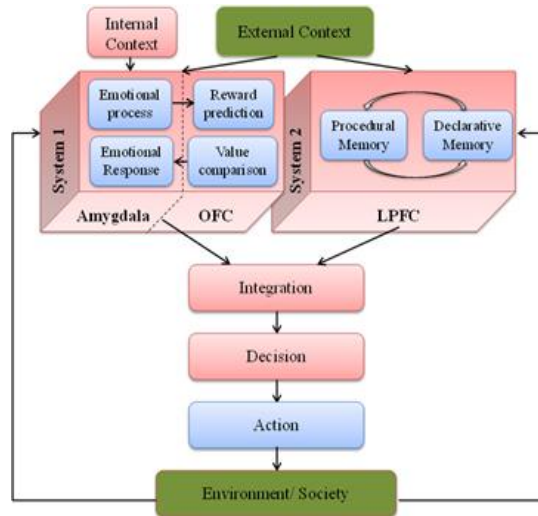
Internal Context

External Context

System 1

Emotional process

Reward prediction

Emotional Response

Value comparison

Amygdala

OFC

System 2

Procedural Memory

Declarative Memory

LPFC

Integration

Decision

Action

Environment/ Society